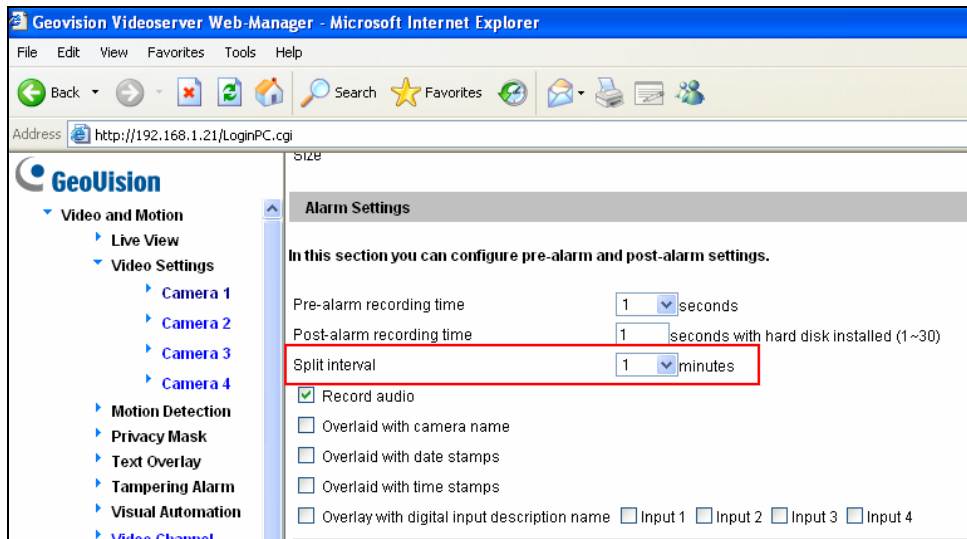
Geovision Videoserver Web-Manager - Microsoft Internet Explorer

File Edit View Favorites Tools Help

Back Search Favorites

Address http://192.168.1.21/LoginPC.cgi

GeoVision

Video and Motion
Live View
Video Settings
Camera 1
Camera 2
Camera 3
Camera 4
Motion Detection
Privacy Mask
Text Overlay
Tampering Alarm
Visual Automation
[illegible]

Size

Alarm Settings

In this section you can configure pre-alarm and post-alarm settings.

Pre-alarm recording time 1 seconds
Post-alarm recording time 1 seconds with hard disk installed (1~30)
Split interval 1 minutes
Record audio
Overlaid with camera name
Overlaid with date stamps
Overlaid with time stamps
Overlay with digital input description name Input 1 Input 2 Input 3 Input 4